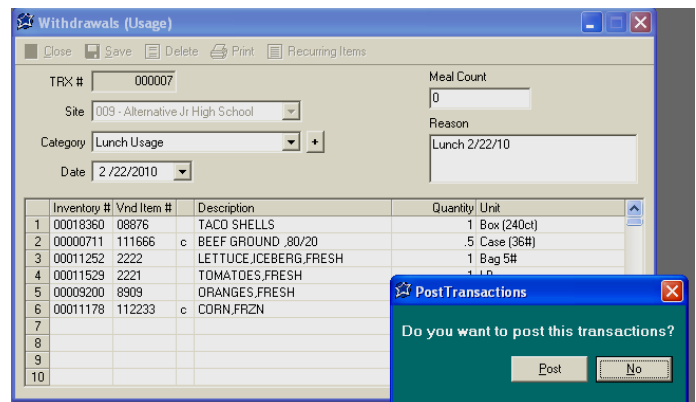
Withdrawals (Usage)

Close  Save  Delete  Print  Recurring Items

TRX # 000007

Site 009 - Alternative Jr High School

Category Lunch Usage +

Date 2 /22/2010

Meal Count
0

Reason
Lunch 2/22/10

|  | Inventory # | Vnd Item # |  | Description | Quantity | Unit |
|---|---|---|---|---|---|---|
| 1 | 00018360 | 08876 |  | TACO SHELLS | 1 | Box (240ct) |
| 2 | 00000711 | 111666 | c | BEEF GROUND ,80/20 | .5 | Case (36#) |
| 3 | 00011252 | 2222 |  | LETTUCE,ICEBERG,FRESH | 1 | Bag 5# |
| 4 | 00011529 | 2221 |  | TOMATOES,FRESH |  | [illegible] |
| 5 | 00009200 | 8909 |  | ORANGES,FRESH |  |  |
| 6 | 00011178 | 112233 | c | CORN,FRZN |  |  |
| 7 |  |  |  |  |  |  |
| 8 |  |  |  |  |  |  |
| 9 |  |  |  |  |  |  |
| 10 |  |  |  |  |  |  |

PostTransactions

Do you want to post this transactions?

Post  No